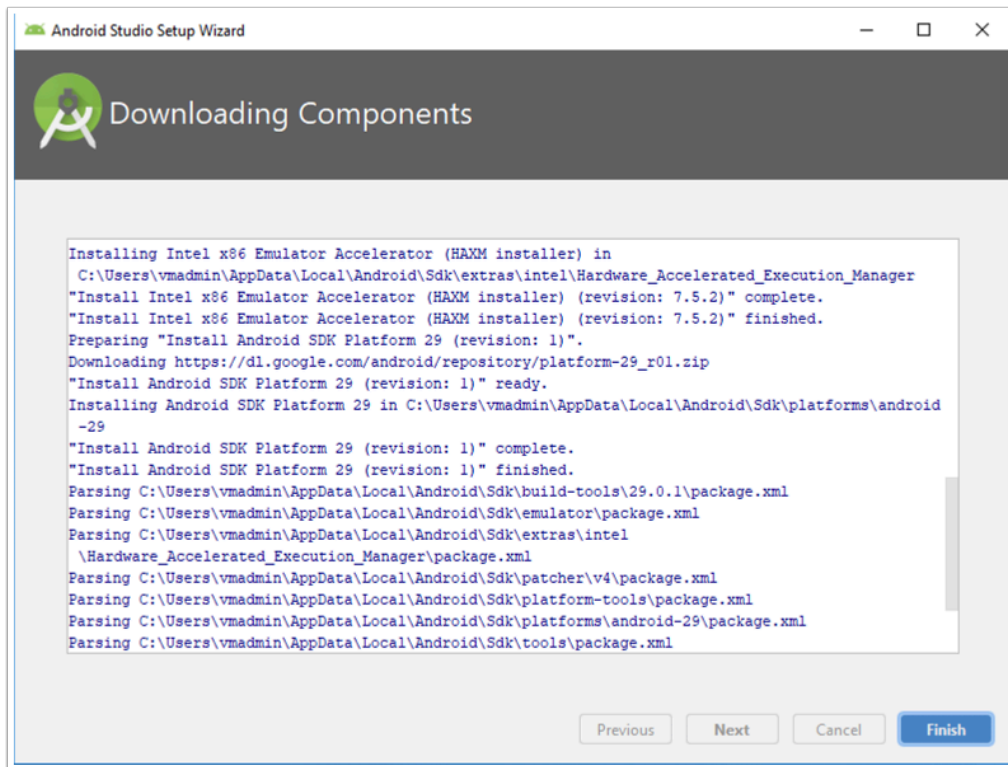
Android Studio Setup Wizard

Downloading Components

Installing Intel x86 Emulator Accelerator (HAXM installer) in C:\Users\vmadmin\AppData\Local\Android\Sdk\extras\intel\Hardware_Accelerated_Execution_Manager
"Install Intel x86 Emulator Accelerator (HAXM installer) (revision: 7.5.2)" complete.
"Install Intel x86 Emulator Accelerator (HAXM installer) (revision: 7.5.2)" finished.
Preparing "Install Android SDK Platform 29 (revision: 1)".
Downloading https://dl.google.com/android/repository/platform-29_r01.zip
"Install Android SDK Platform 29 (revision: 1)" ready.
Installing Android SDK Platform 29 in C:\Users\vmadmin\AppData\Local\Android\Sdk\platforms\android-29
"Install Android SDK Platform 29 (revision: 1)" complete.
"Install Android SDK Platform 29 (revision: 1)" finished.
Parsing C:\Users\vmadmin\AppData\Local\Android\Sdk\build-tools\29.0.1\package.xml
Parsing C:\Users\vmadmin\AppData\Local\Android\Sdk\emulator\package.xml
Parsing C:\Users\vmadmin\AppData\Local\Android\Sdk\extras\intel\Hardware_Accelerated_Execution_Manager\package.xml
Parsing C:\Users\vmadmin\AppData\Local\Android\Sdk\patcher\v4\package.xml
Parsing C:\Users\vmadmin\AppData\Local\Android\Sdk\platform-tools\package.xml
Parsing C:\Users\vmadmin\AppData\Local\Android\Sdk\platforms\android-29\package.xml
Parsing C:\Users\vmadmin\AppData\Local\Android\Sdk\tools\package.xml

Previous Next Cancel Finish